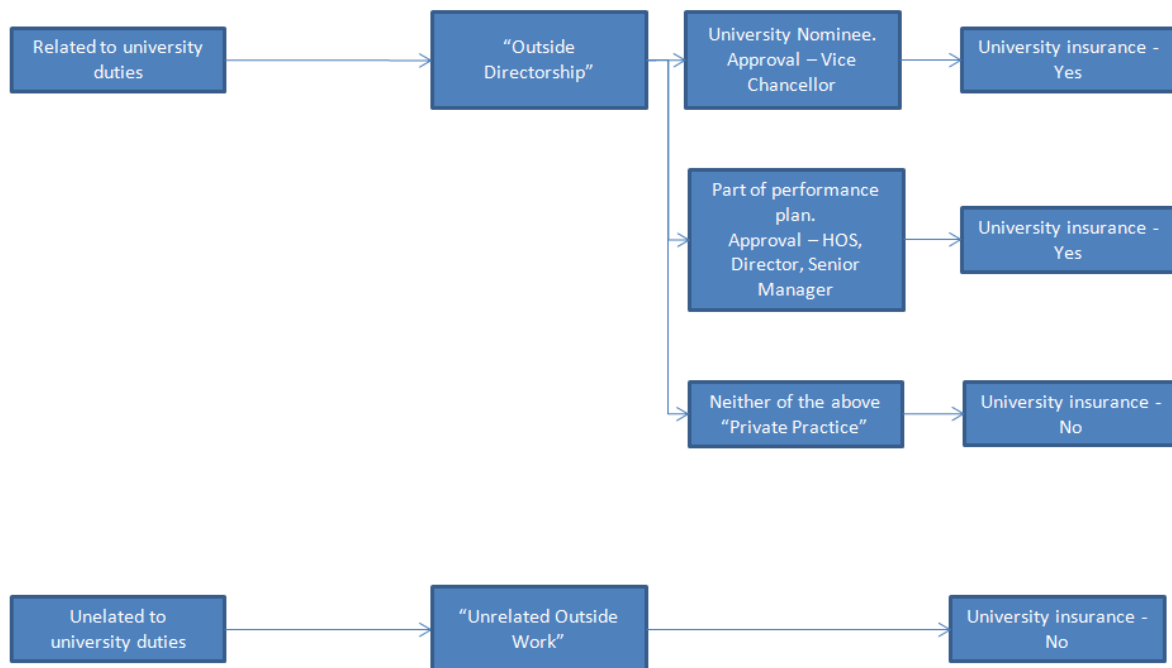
Related to university duties

“Outside Directorship”

University Nominee. Approval – Vice Chancellor

University insurance - Yes

Part of performance plan. Approval – HOS, Director, Senior Manager

University insurance - Yes

Neither of the above “Private Practice”

University insurance - No

Unelated to university duties

“Unrelated Outside Work”

University insurance - No